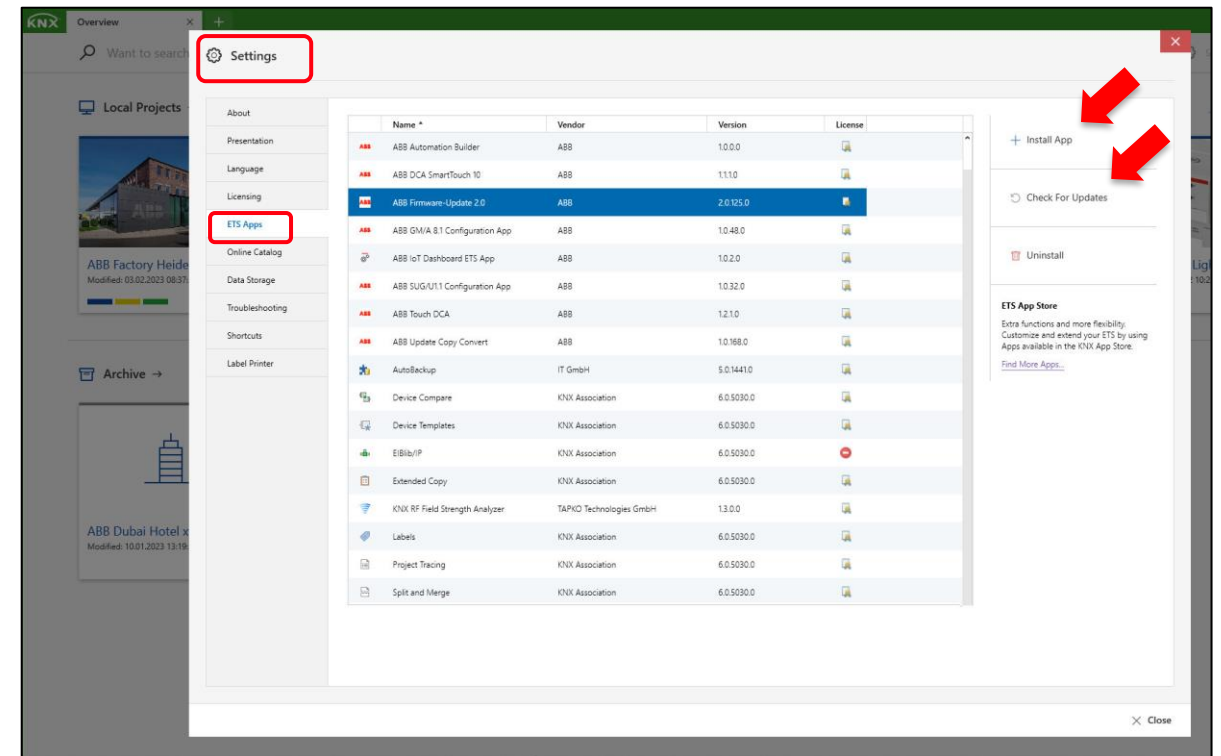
KNX Overview × +

Want to search

Local Projects

ABB Factory Heide
Modified: 03.02.2023 08:37

Archive →

ABB Dubai Hotel x
Modified: 10.01.2023 13:19

Lig
10:2

Settings

About
Presentation
Language
Licensing
ETS Apps
Online Catalog
Data Storage
Troubleshooting
Shortcuts
Label Printer

| | Name ^ | Vendor | Version | License |
|---|---|---|---|---|
| ABB | ABB Automation Builder | ABB | 1.0.0.0 | |
| ABB | ABB DCA SmartTouch 10 | ABB | 1.1.1.0 | |
| ABB | ABB Firmware-Update 2.0 | ABB | 2.0.125.0 | |
| ABB | ABB GM/A 8.1 Configuration App | ABB | 1.0.48.0 | |
| | ABB IoT Dashboard ETS App | ABB | 1.0.2.0 | |
| ABB | ABB SUG/U1.1 Configuration App | ABB | 1.0.32.0 | |
| ABB | ABB Touch DCA | ABB | 1.2.1.0 | |
| ABB | ABB Update Copy Convert | ABB | 1.0.168.0 | |
| | AutoBackup | IT GmbH | 5.0.1441.0 | |
| | Device Compare | KNX Association | 6.0.5030.0 | |
| | Device Templates | KNX Association | 6.0.5030.0 | |
| | EIBlib/IP | KNX Association | 6.0.5030.0 | |
| | Extended Copy | KNX Association | 6.0.5030.0 | |
| | KNX RF Field Strength Analyzer | TAPKO Technologies GmbH | 1.3.0.0 | |
| | Labels | KNX Association | 6.0.5030.0 | |
| | Project Tracing | KNX Association | 6.0.5030.0 | |
| | Split and Merge | KNX Association | 6.0.5030.0 | |

+ Install App

Check For Updates

Uninstall

ETS App Store
Extra functions and more flexibility. Customize and extend your ETS by using Apps available in the KNX App Store.
Find More Apps...

× Close